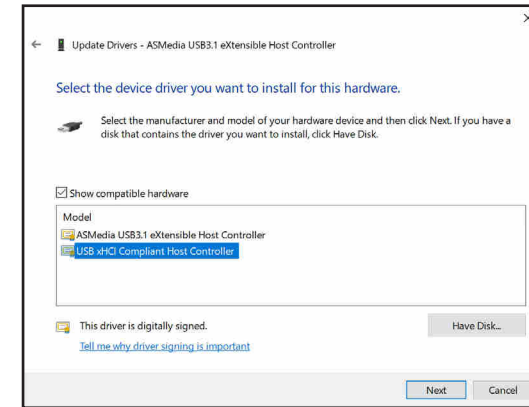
Update Drivers - ASMedia USB3.1 eXtensible Host Controller

Select the device driver you want to install for this hardware.

Select the manufacturer and model of your hardware device and then click Next. If you have a disk that contains the driver you want to install, click Have Disk.

☑ Show compatible hardware

Model
ASMedia USB3.1 eXtensible Host Controller
USB xHCI Compliant Host Controller

This driver is digitally signed.
Tell me why driver signing is important

Have Disk...

Next
Cancel